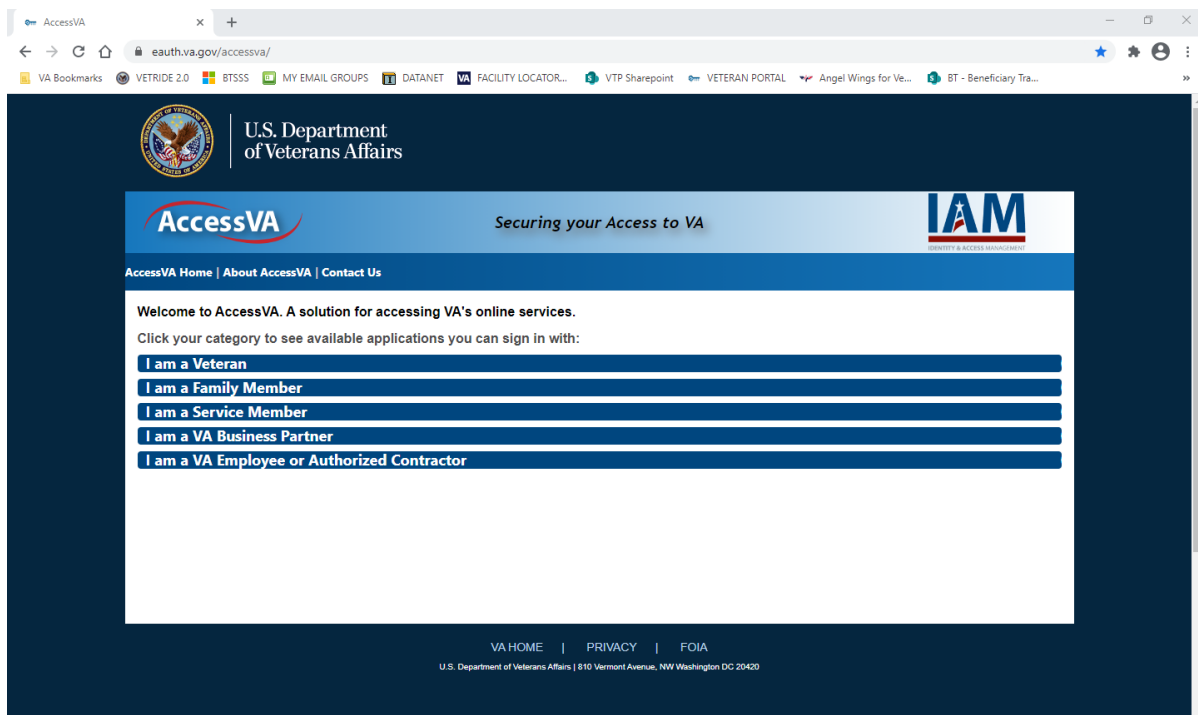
AccessVA ×

eauth.va.gov/accessva/

VA Bookmarks VETRIDE 2.0 BTSSS MY EMAIL GROUPS DATANET VA FACILITY LOCATOR... VTP Sharepoint VETERAN PORTAL Angel Wings for Ve... BT - Beneficiary Tra...

U.S. Department of Veterans Affairs

AccessVA

Securing your Access to VA

IAM
IDENTITY & ACCESS MANAGEMENT

AccessVA Home | About AccessVA | Contact Us

Welcome to AccessVA. A solution for accessing VA's online services.

Click your category to see available applications you can sign in with:

I am a Veteran

I am a Family Member

I am a Service Member

I am a VA Business Partner

I am a VA Employee or Authorized Contractor

VA HOME | PRIVACY | FOIA

U.S. Department of Veterans Affairs | 810 Vermont Avenue, NW Washington DC 20420